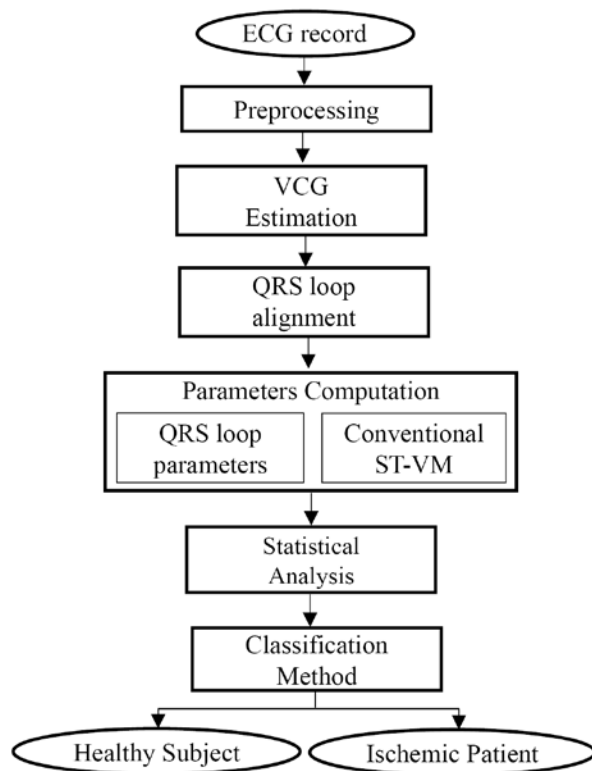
ECG record

Preprocessing

VCG Estimation

QRS loop alignment

Parameters Computation

QRS loop parameters

Conventional ST-VM

Statistical Analysis

Classification Method

Healthy Subject

Ischemic Patient